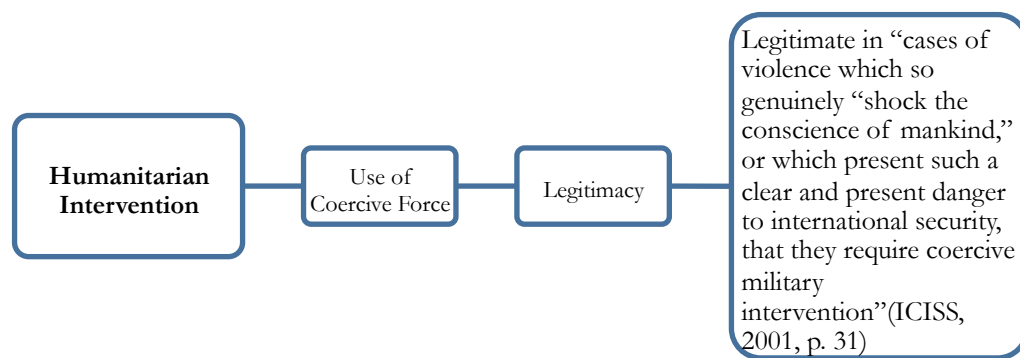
Humanitarian Intervention

Use of Coercive Force

Legitimacy

Legitimate in “cases of violence which so genuinely “shock the conscience of mankind,” or which present such a clear and present danger to international security, that they require coercive military intervention”(ICISS, 2001, p. 31)